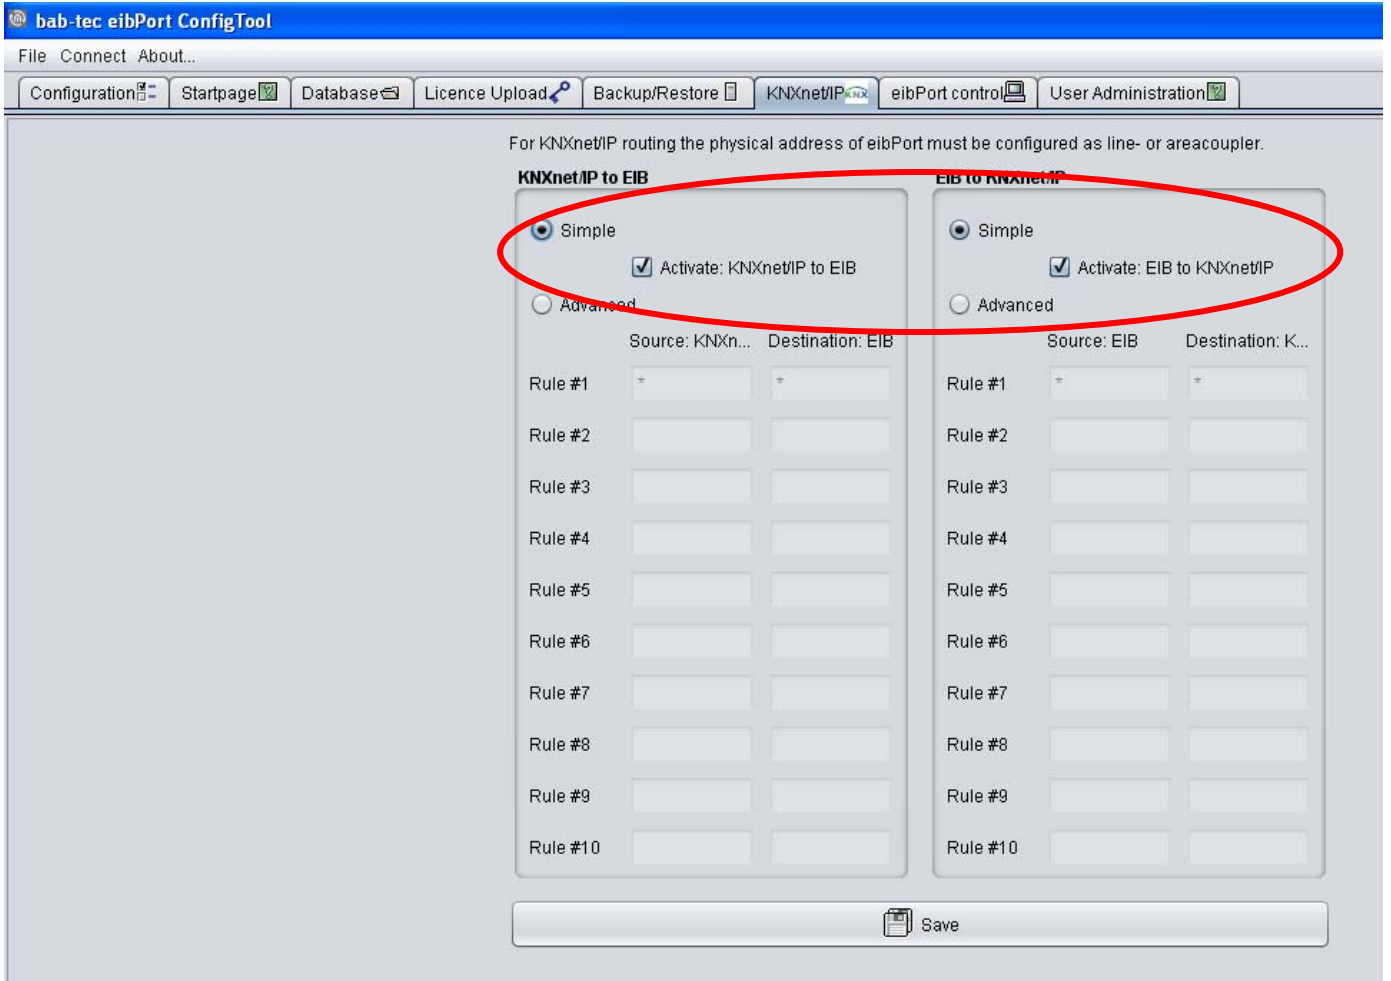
bab-tec eibPort ConfigTool

File Connect About...

Configuration | Startpage | Database | Licence Upload | Backup/Restore | KNXnet/IP | eibPort control | User Administration

For KNXnet/IP routing the physical address of eibPort must be configured as line- or areacoupler.

KNXnet/IP to EIB

Simple

Activate: KNXnet/IP to EIB

Advanced

| | Source: KNXn... | Destination: EIB |
|---|---|---|
| Rule #1 | * | * |
| Rule #2 | | |
| Rule #3 | | |
| Rule #4 | | |
| Rule #5 | | |
| Rule #6 | | |
| Rule #7 | | |
| Rule #8 | | |
| Rule #9 | | |
| Rule #10 | | |

EIB to KNXnet/IP

Simple

Activate: EIB to KNXnet/IP

Advanced

| | Source: EIB | Destination: K... |
|---|---|---|
| Rule #1 | * | * |
| Rule #2 | | |
| Rule #3 | | |
| Rule #4 | | |
| Rule #5 | | |
| Rule #6 | | |
| Rule #7 | | |
| Rule #8 | | |
| Rule #9 | | |
| Rule #10 | | |

Save